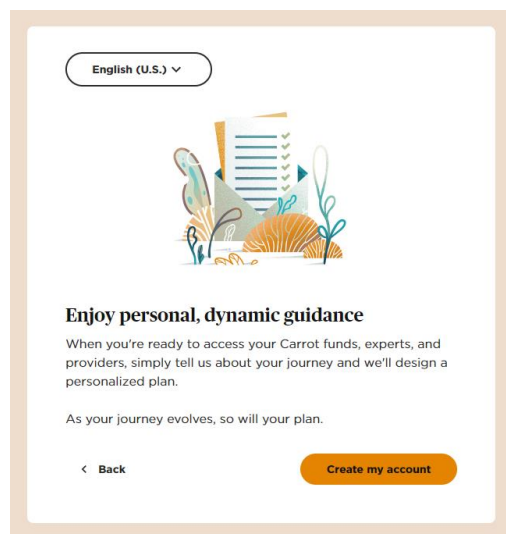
English (U.S.) ⌄

Enjoy personal, dynamic guidance

When you're ready to access your Carrot funds, experts, and providers, simply tell us about your journey and we'll design a personalized plan.

As your journey evolves, so will your plan.

‹ Back

Create my account